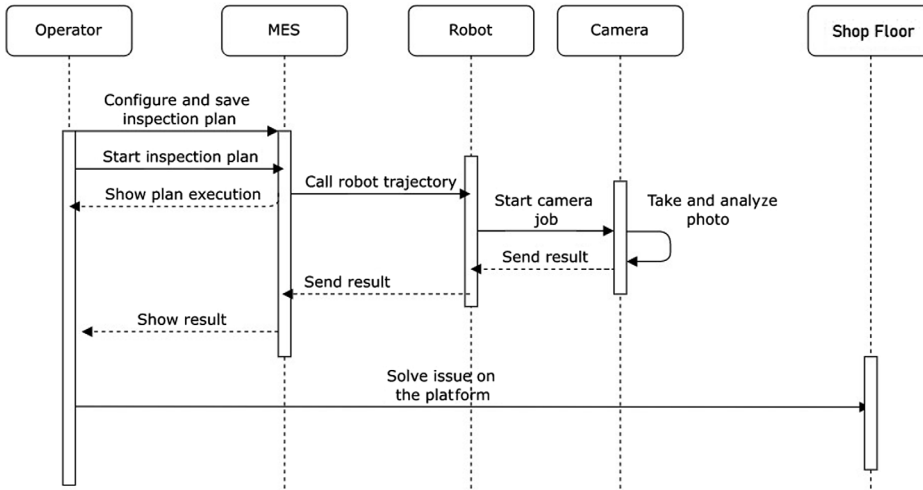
Operator

MES

Robot

Camera

Shop Floor

Configure and save inspection plan

Start inspection plan

Show plan execution

Call robot trajectory

Start camera job

Take and analyze photo

Send result

Send result

Show result

Solve issue on the platform